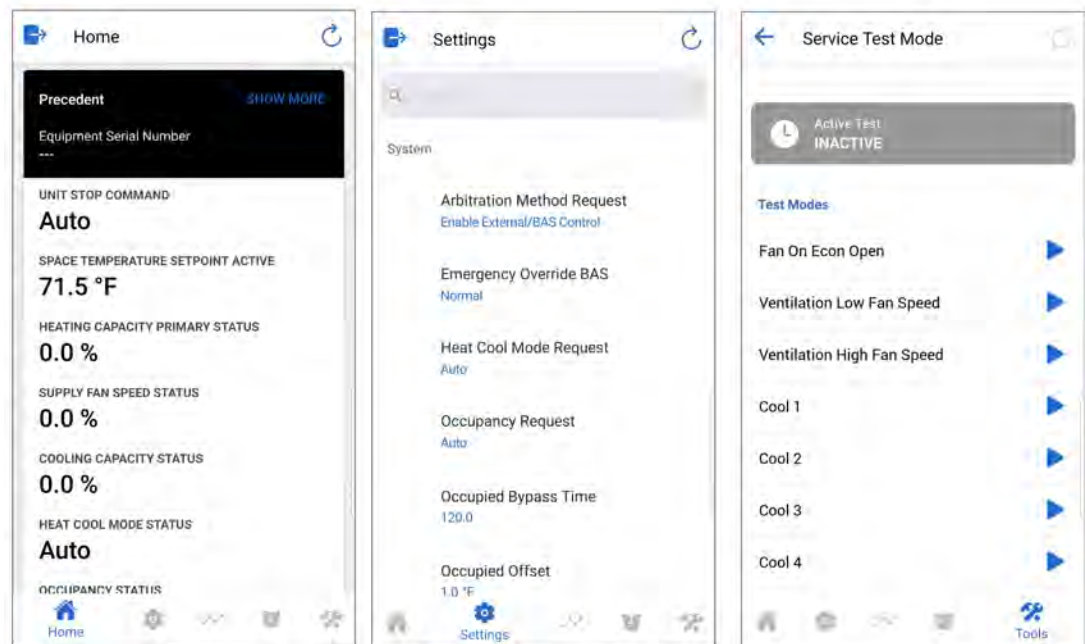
Home

Precedent
SHOW MORE

Equipment Serial Number
---

UNIT STOP COMMAND
Auto

SPACE TEMPERATURE SETPOINT ACTIVE
71.5 °F

HEATING CAPACITY PRIMARY STATUS
0.0 %

SUPPLY FAN SPEED STATUS
0.0 %

COOLING CAPACITY STATUS
0.0 %

HEAT COOL MODE STATUS
Auto

OCCUPANCY STATUS

Home

Settings

System

Arbitration Method Request
Enable External/BAS Control

Emergency Override BAS
Normal

Heat Cool Mode Request
Auto

Occupancy Request
Auto

Occupied Bypass Time
120.0

Occupied Offset
1.0 °F

Settings

Service Test Mode

Active Test
INACTIVE

Test Modes

Fan On Econ Open

Ventilation Low Fan Speed

Ventilation High Fan Speed

Cool 1

Cool 2

Cool 3

Cool 4

Tools